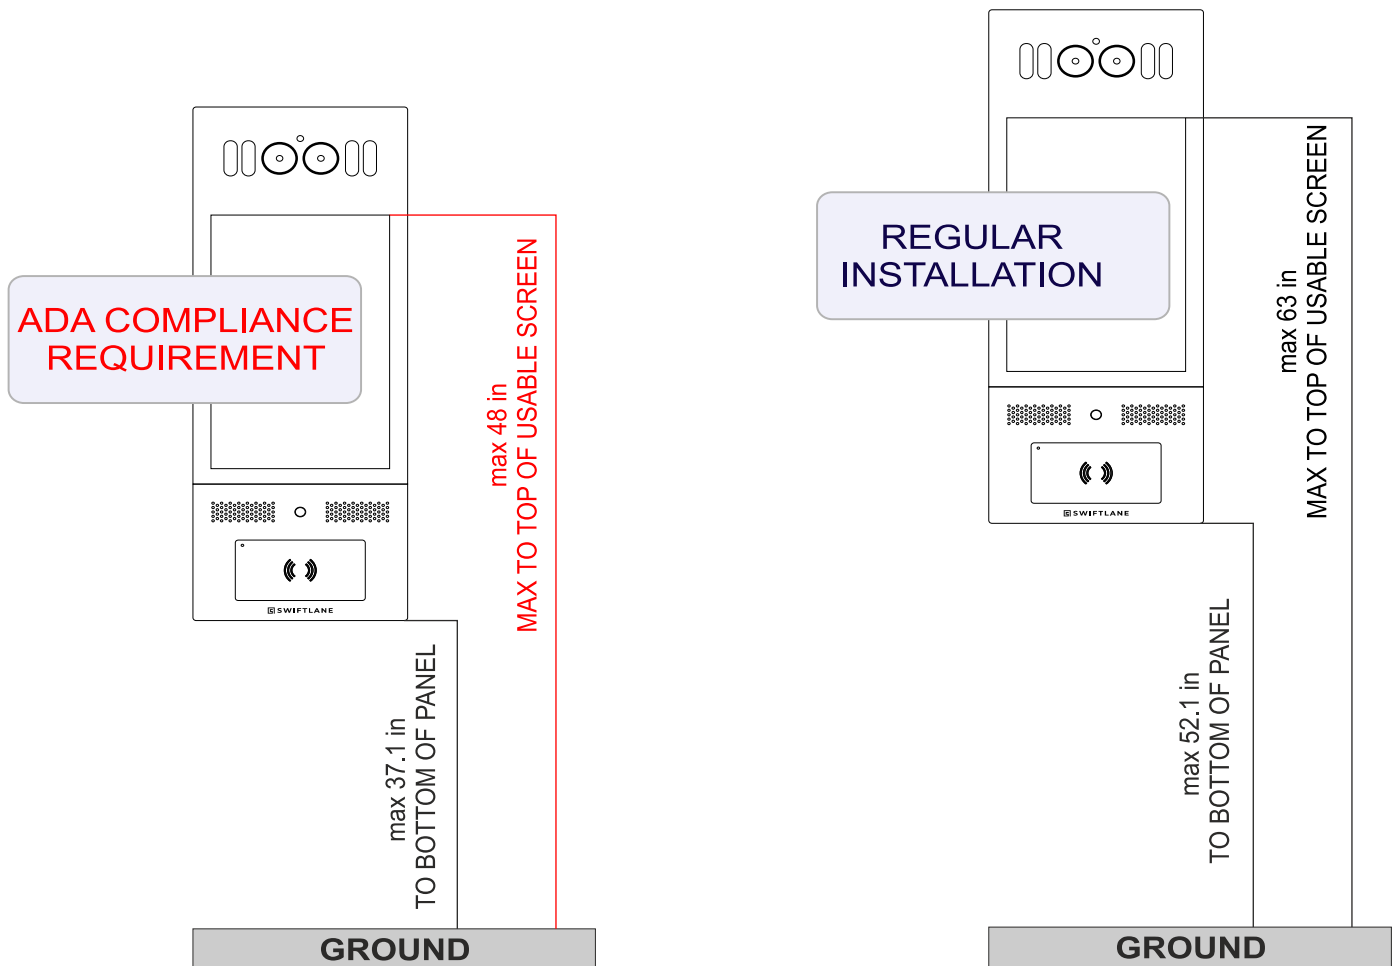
ADA COMPLIANCE REQUIREMENT

SWIFTLANE

max 48 in
MAX TO TOP OF USABLE SCREEN

max 37.1 in
TO BOTTOM OF PANEL

GROUND

REGULAR INSTALLATION

SWIFTLANE

max 63 in
MAX TO TOP OF USABLE SCREEN

max 52.1 in
TO BOTTOM OF PANEL

GROUND